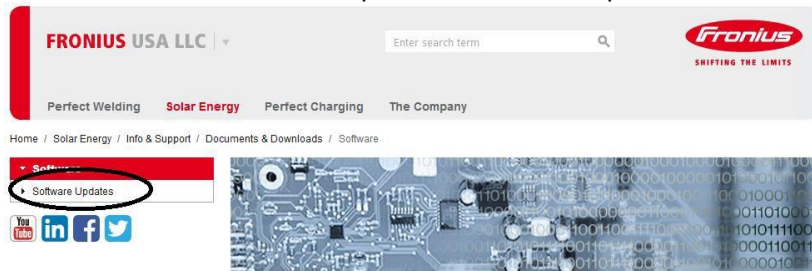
FRONIUS USA LLC

Enter search term

Fronius
SHIFTING THE LIMITS

Perfect Welding Solar Energy Perfect Charging The Company

Home / Solar Energy / Info & Support / Documents & Downloads / Software

Software

Software Updates

You Tube in f